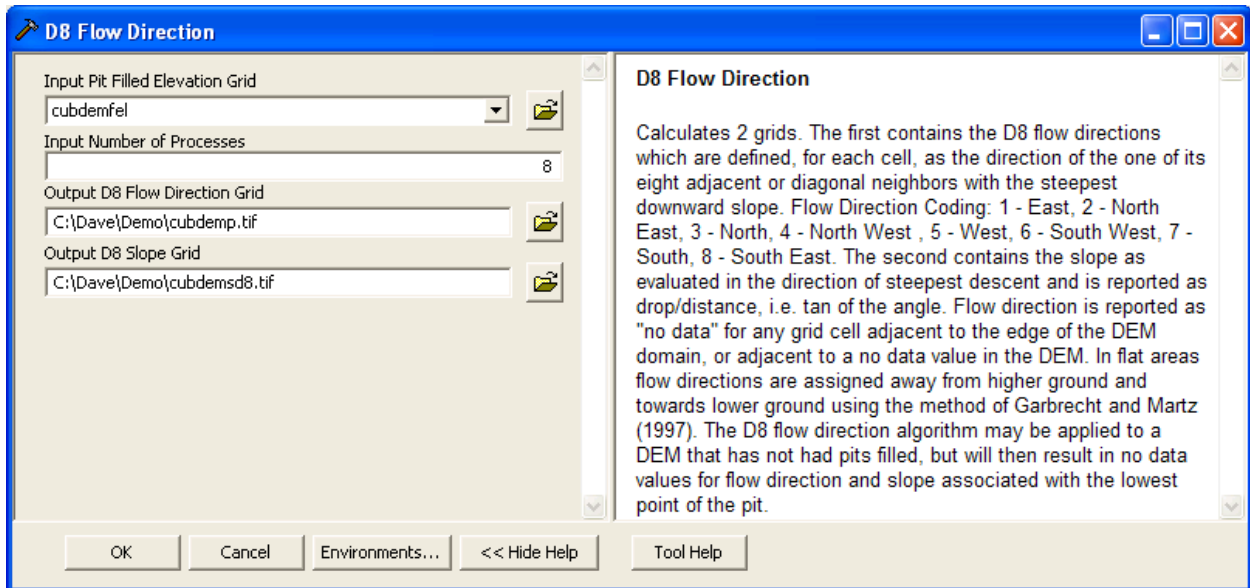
D8 Flow Direction

Input Pit Filled Elevation Grid
cubdemfel
Input Number of Processes
8
Output D8 Flow Direction Grid
C:\Dave\Demo\cubdemp.tif
Output D8 Slope Grid
C:\Dave\Demo\cubdemsd8.tif

D8 Flow Direction

Calculates 2 grids. The first contains the D8 flow directions which are defined, for each cell, as the direction of the one of its eight adjacent or diagonal neighbors with the steepest downward slope. Flow Direction Coding: 1 - East, 2 - North East, 3 - North, 4 - North West , 5 - West, 6 - South West, 7 - South, 8 - South East. The second contains the slope as evaluated in the direction of steepest descent and is reported as drop/distance, i.e. tan of the angle. Flow direction is reported as "no data" for any grid cell adjacent to the edge of the DEM domain, or adjacent to a no data value in the DEM. In flat areas flow directions are assigned away from higher ground and towards lower ground using the method of Garbrecht and Martz (1997). The D8 flow direction algorithm may be applied to a DEM that has not had pits filled, but will then result in no data values for flow direction and slope associated with the lowest point of the pit.

OK | Cancel | Environments... | << Hide Help | Tool Help